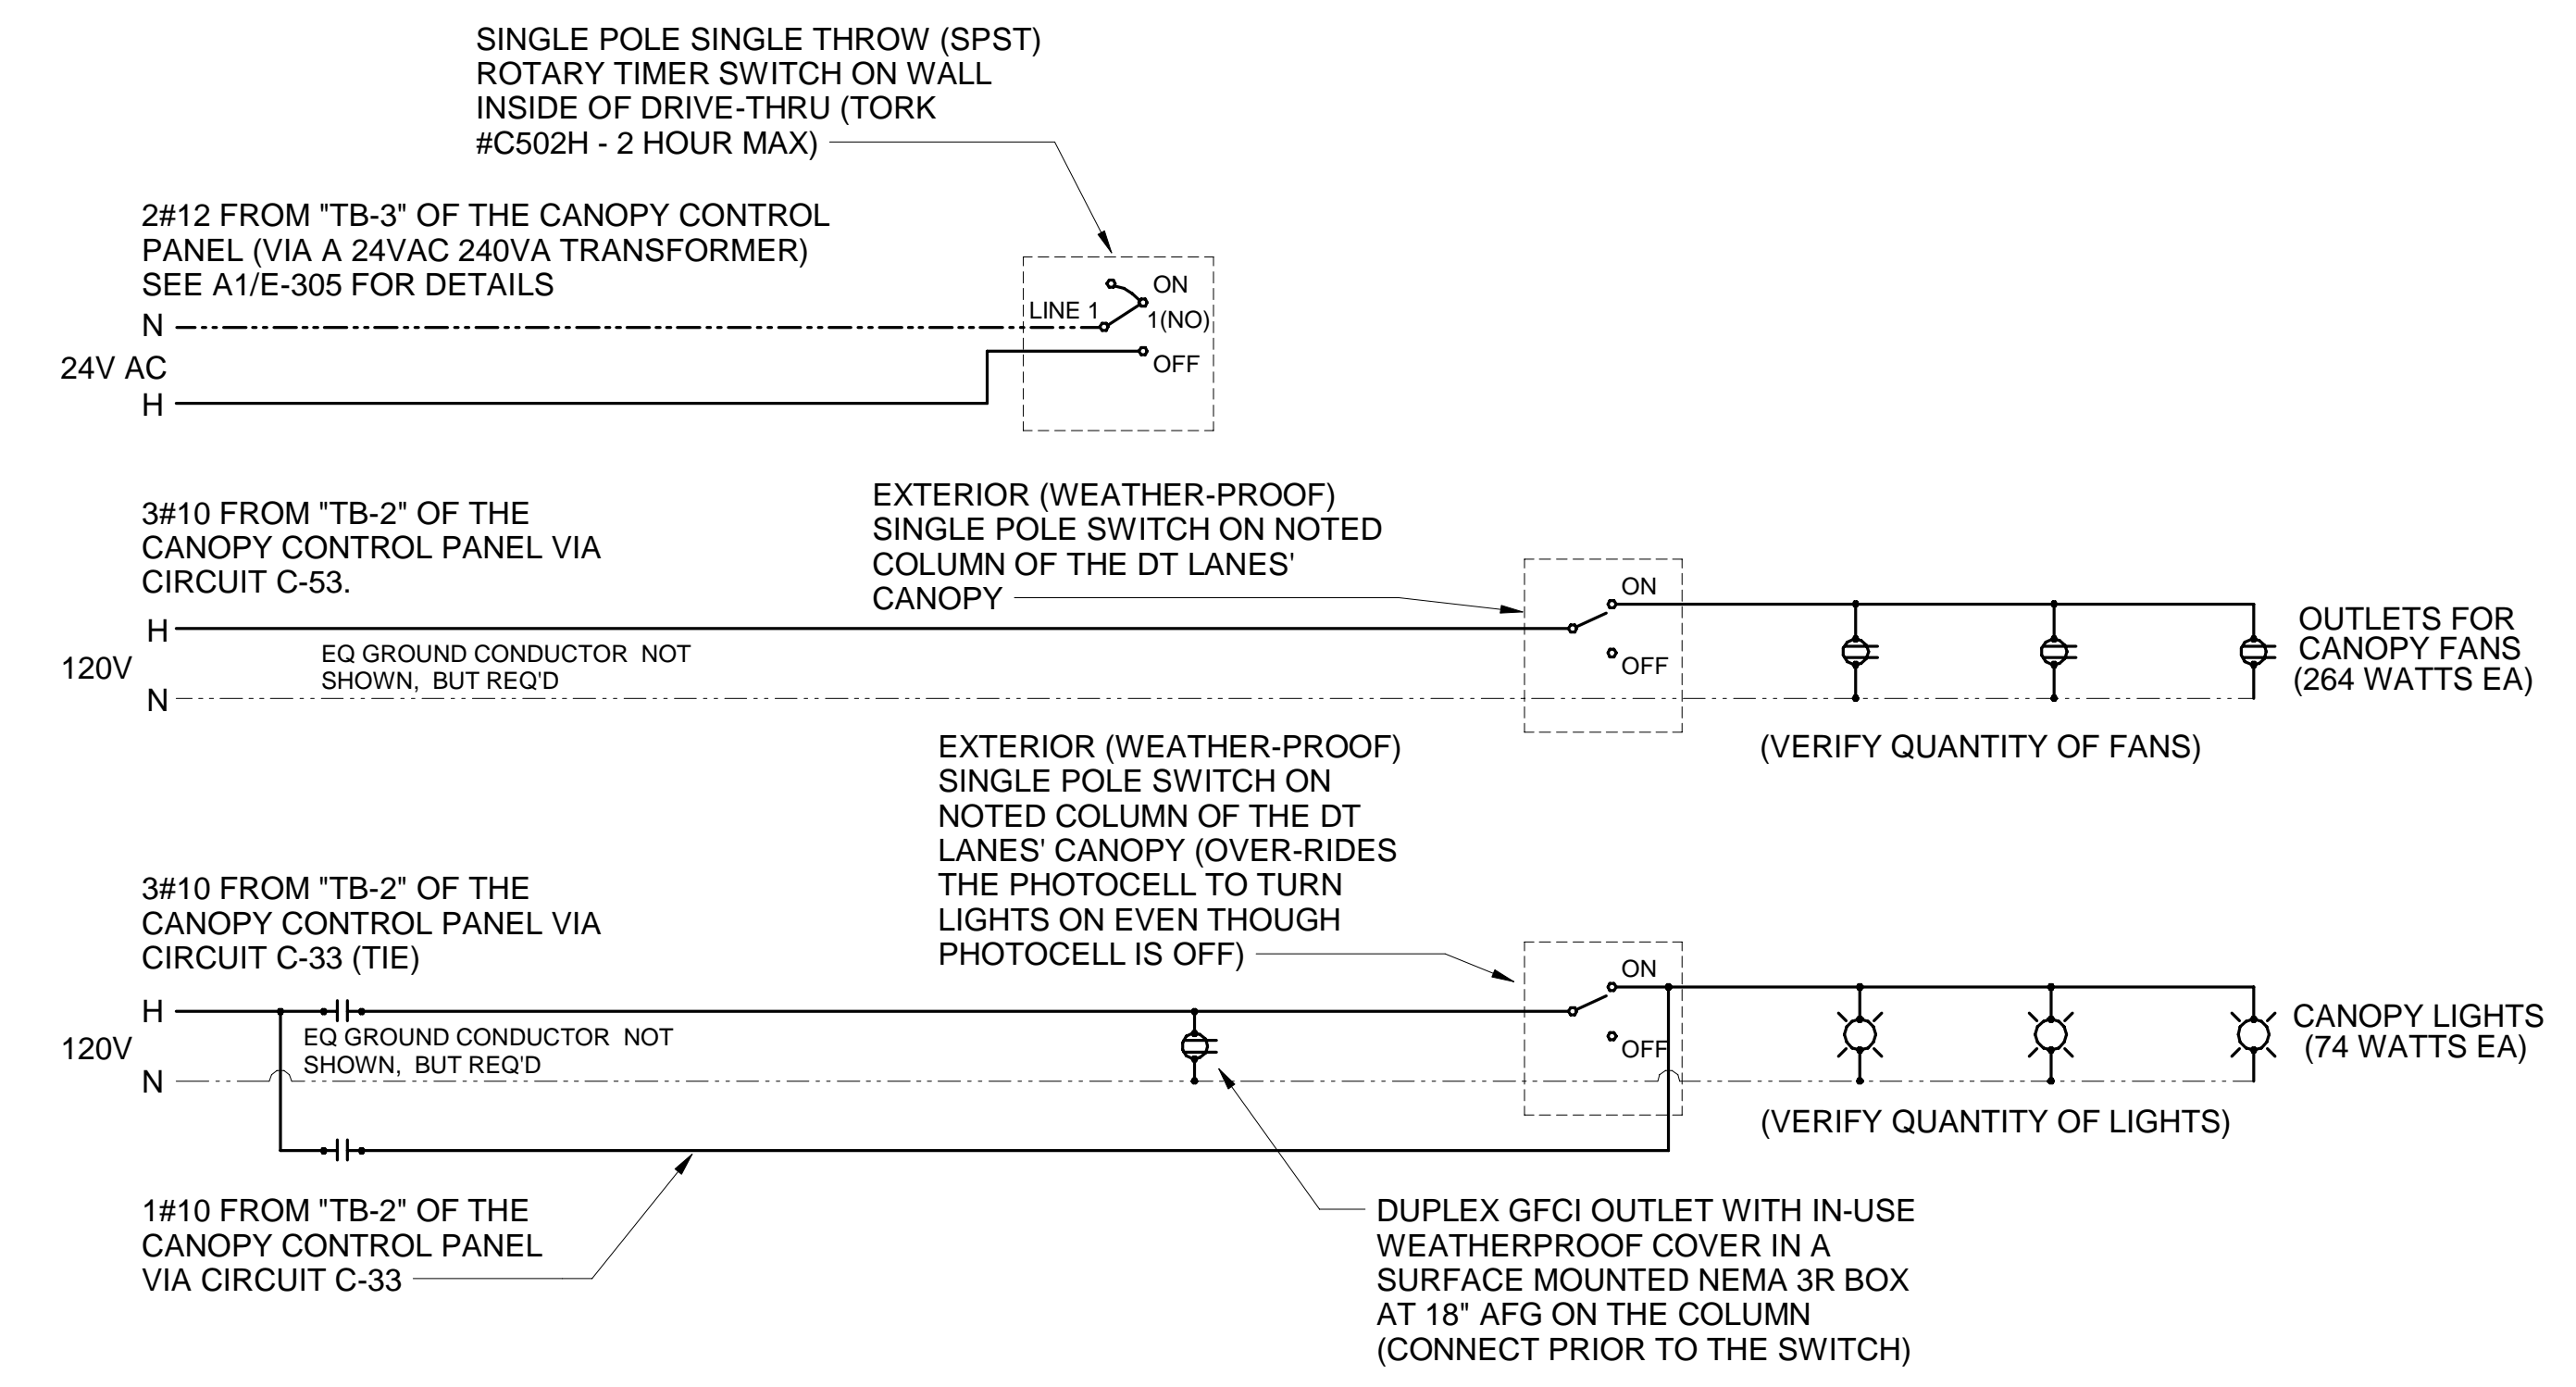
SINGLE POLE SINGLE THROW (SPST) ROTARY TIMER SWITCH ON WALL INSIDE OF DRIVE-THRU (TORK #C502H - 2 HOUR MAX)

2#12 FROM "TB-3" OF THE CANOPY CONTROL PANEL (VIA A 24VAC 240VA TRANSFORMER) SEE A1/E-305 FOR DETAILS

N

24V AC

H

LINE 1

ON

1(NO)

OFF

3#10 FROM "TB-2" OF THE CANOPY CONTROL PANEL VIA CIRCUIT C-53.

EXTERIOR (WEATHER-PROOF) SINGLE POLE SWITCH ON NOTED COLUMN OF THE DT LANES' CANOPY

H

120V

N

EQ GROUND CONDUCTOR NOT SHOWN, BUT REQ'D

ON

OFF

OUTLETS FOR CANOPY FANS (264 WATTS EA)

(VERIFY QUANTITY OF FANS)

EXTERIOR (WEATHER-PROOF) SINGLE POLE SWITCH ON NOTED COLUMN OF THE DT LANES' CANOPY (OVER-RIDES THE PHOTOCELL TO TURN LIGHTS ON EVEN THOUGH PHOTOCELL IS OFF)

3#10 FROM "TB-2" OF THE CANOPY CONTROL PANEL VIA CIRCUIT C-33 (TIE)

H

120V

N

EQ GROUND CONDUCTOR NOT SHOWN, BUT REQ'D

ON

OFF

CANOPY LIGHTS (74 WATTS EA)

(VERIFY QUANTITY OF LIGHTS)

1#10 FROM "TB-2" OF THE CANOPY CONTROL PANEL VIA CIRCUIT C-33

DUPLEX GFCI OUTLET WITH IN-USE WEATHERPROOF COVER IN A SURFACE MOUNTED NEMA 3R BOX AT 18" AFG ON THE COLUMN (CONNECT PRIOR TO THE SWITCH)